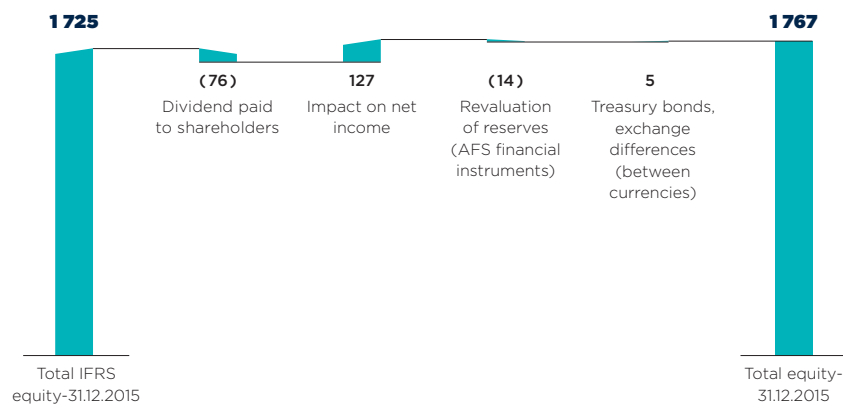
1 725

(76)
Dividend paid to shareholders

127
Impact on net income

(14)
Revaluation of reserves (AFS financial instruments)

5
Treasury bonds, exchange differences (between currencies)

1 767

Total IFRS equity-31.12.2015

Total equity-31.12.2015